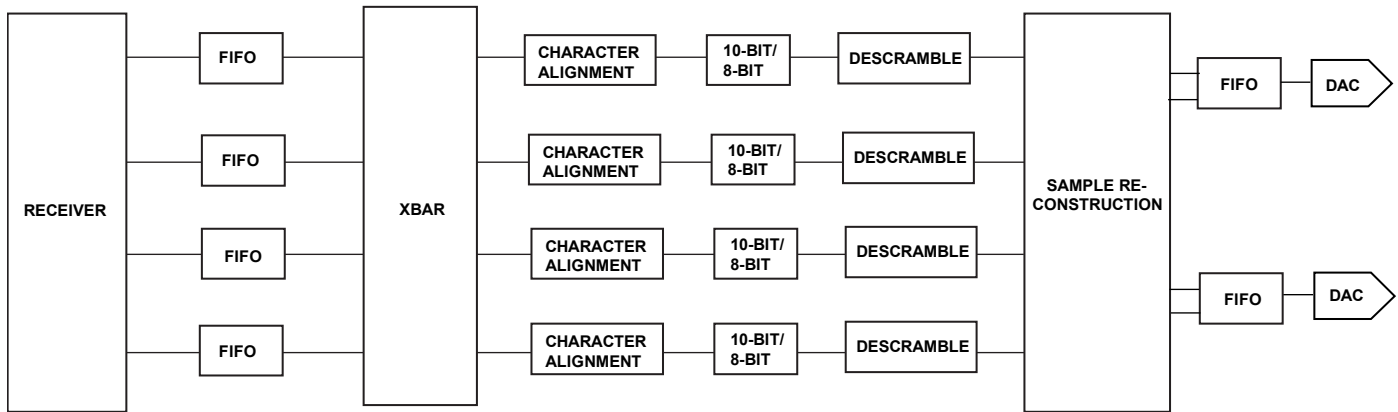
RECEIVER

FIFO

FIFO

FIFO

FIFO

XBAR

CHARACTER ALIGNMENT

10-BIT/ 8-BIT

DESCRAMBLE

CHARACTER ALIGNMENT

10-BIT/ 8-BIT

DESCRAMBLE

CHARACTER ALIGNMENT

10-BIT/ 8-BIT

DESCRAMBLE

CHARACTER ALIGNMENT

10-BIT/ 8-BIT

DESCRAMBLE

SAMPLE RE-CONSTRUCTION

FIFO

DAC

FIFO

DAC